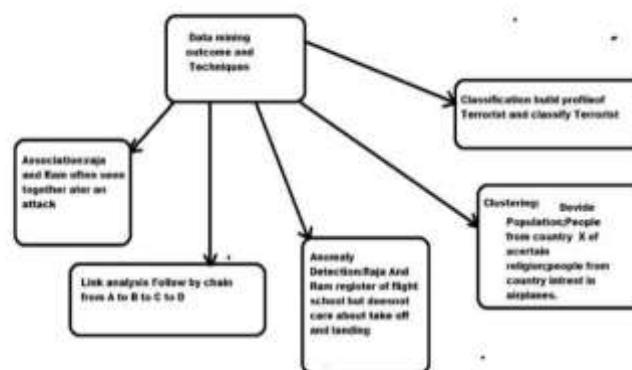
Data mining outcome and Techiques

Classification build profileof Terrorist and classify Terrorist

Association:raja and Ram often seen together ater an attack

Clustering: Devide Population;People from country X of acertain religion;people from country intrest in airplanes.

Link analysis Follow by chain from A to B to C to D

Anomaly Detection:Raja And Ram register of flight school but doesnot care about take off and landing